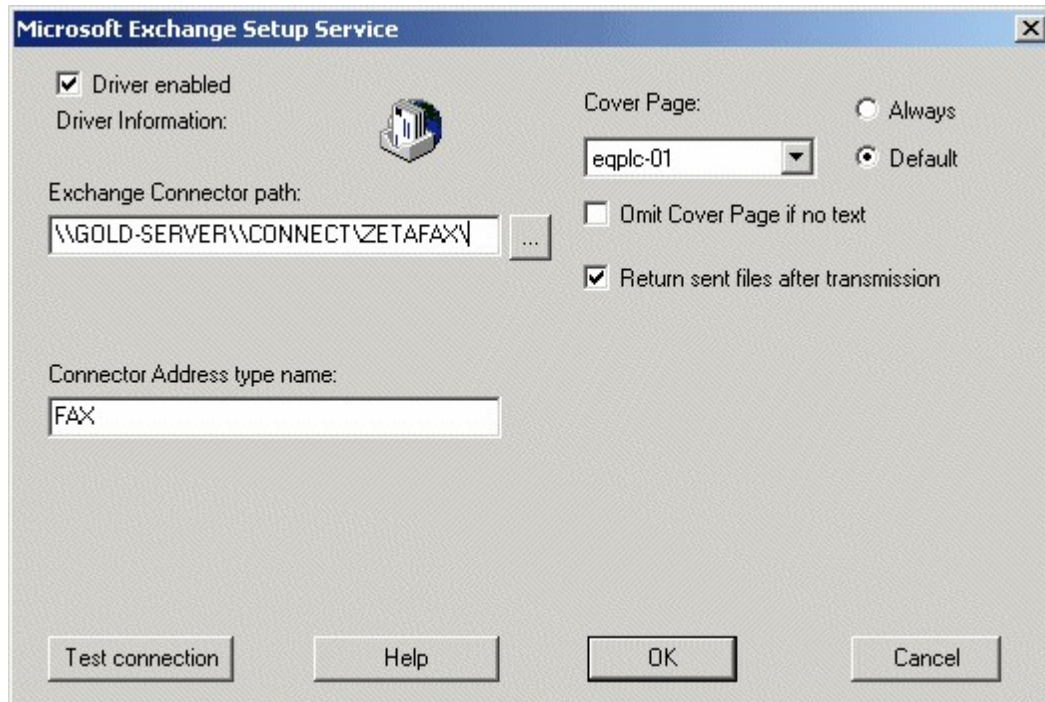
Microsoft Exchange Setup Service

Driver enabled

Driver Information:

Exchange Connector path:

\\GOLD-SERVER\\CONNECT\ZETAFAX\

...

Connector Address type name:

FAX

Cover Page:

eqplc-01

Always

Default

Omit Cover Page if no text

Return sent files after transmission

Test connection

Help

OK

Cancel